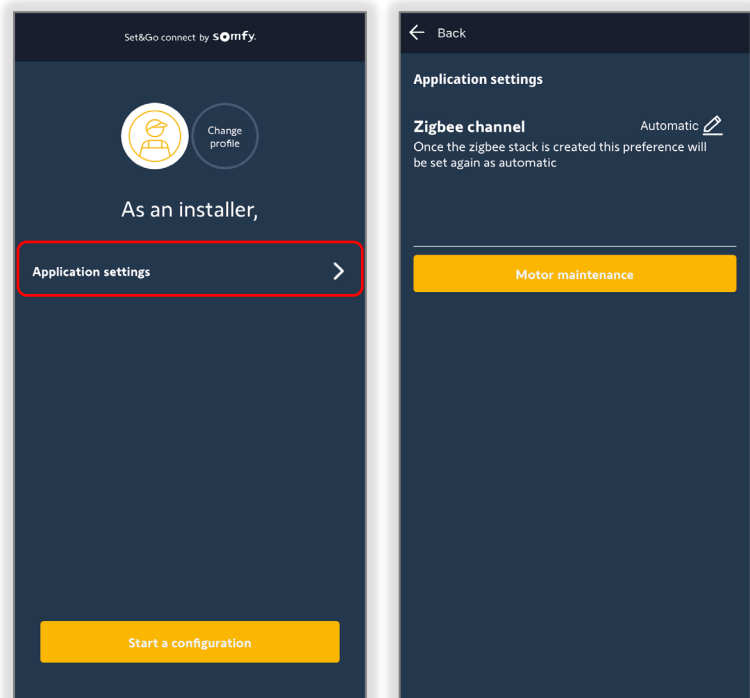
Set&Go connect by somfy.

Change profile

As an installer,

Application settings

Start a configuration

Back

Application settings

Zigbee channel

Automatic

Once the zigbee stack is created this preference will be set again as automatic

Motor maintenance